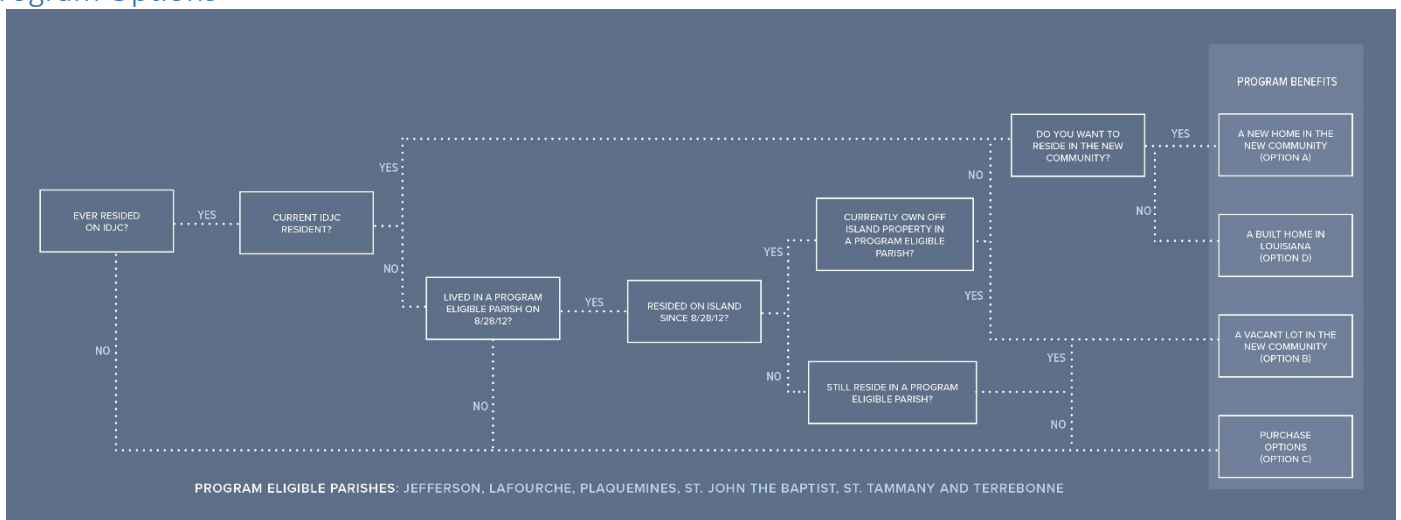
rogram Options

EVER RESIDED ON IDJC?

YES

CURRENT IDJC RESIDENT?

YES

NO

NO

LIVED IN A PROGRAM ELIGIBLE PARISH ON 8/28/12?

YES

NO

RESIDED ON ISLAND SINCE 8/28/12?

YES

NO

CURRENTLY OWN OFF ISLAND PROPERTY IN A PROGRAM ELIGIBLE PARISH?

STILL RESIDE IN A PROGRAM ELIGIBLE PARISH?

DO YOU WANT TO RESIDE IN THE NEW COMMUNITY?

NO

YES

YES

NO

YES

NO

PROGRAM BENEFITS

A NEW HOME IN THE NEW COMMUNITY (OPTION A)

A BUILT HOME IN LOUISIANA (OPTION D)

A VACANT LOT IN THE NEW COMMUNITY (OPTION B)

PURCHASE OPTIONS (OPTION C)

PROGRAM ELIGIBLE PARISHES: JEFFERSON, LAFOURCHE, PLAQUEMINES, ST. JOHN THE BAPTIST, ST. TAMMANY AND TERREBONNE